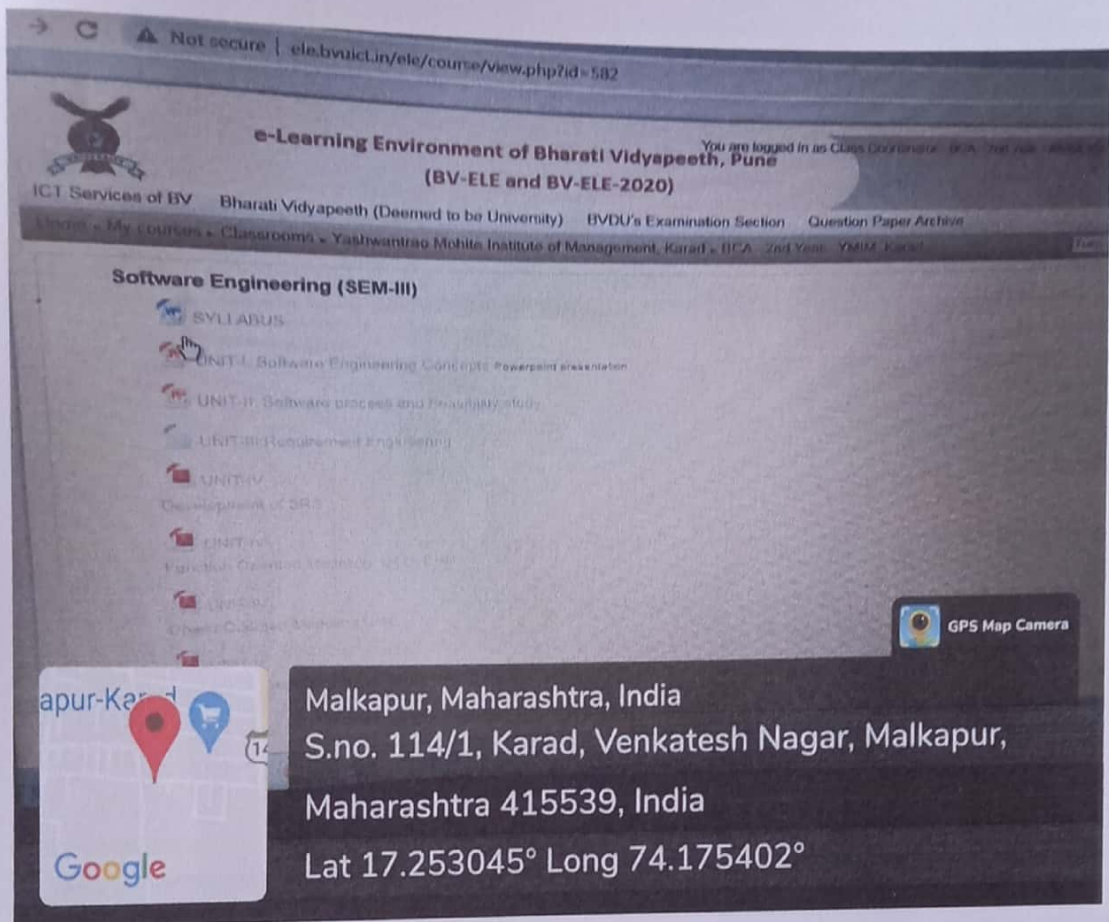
Not secure | ele.bvuict.in/ele/course/view.php?id=582

e-Learning Environment of Bharati Vidyapeeth, Pune
(BV-ELE and BV-ELE-2020)

You are logged in as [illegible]

ICT Services of BV Bharati Vidyapeeth (Deemed to be University) BVDU's Examination Section Question Paper Archive

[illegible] My courses ▸ Classrooms ▸ Yashwantrao Mohite Institute of Management, Karad ▸ BCA 2nd Year YMIM Karad

Software Engineering (SEM-III)

SYLLABUS

UNIT-I: Software Engineering Concepts Powerpoint presentation

UNIT-II: Software process and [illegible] study

UNIT-III: Requirement Engineering

UNIT-IV
Development of SRS

UNIT-V
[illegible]

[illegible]

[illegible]

GPS Map Camera

apur-Ka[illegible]

14

Google

Malkapur, Maharashtra, India
S.no. 114/1, Karad, Venkatesh Nagar, Malkapur, Maharashtra 415539, India
Lat 17.253045° Long 74.175402°